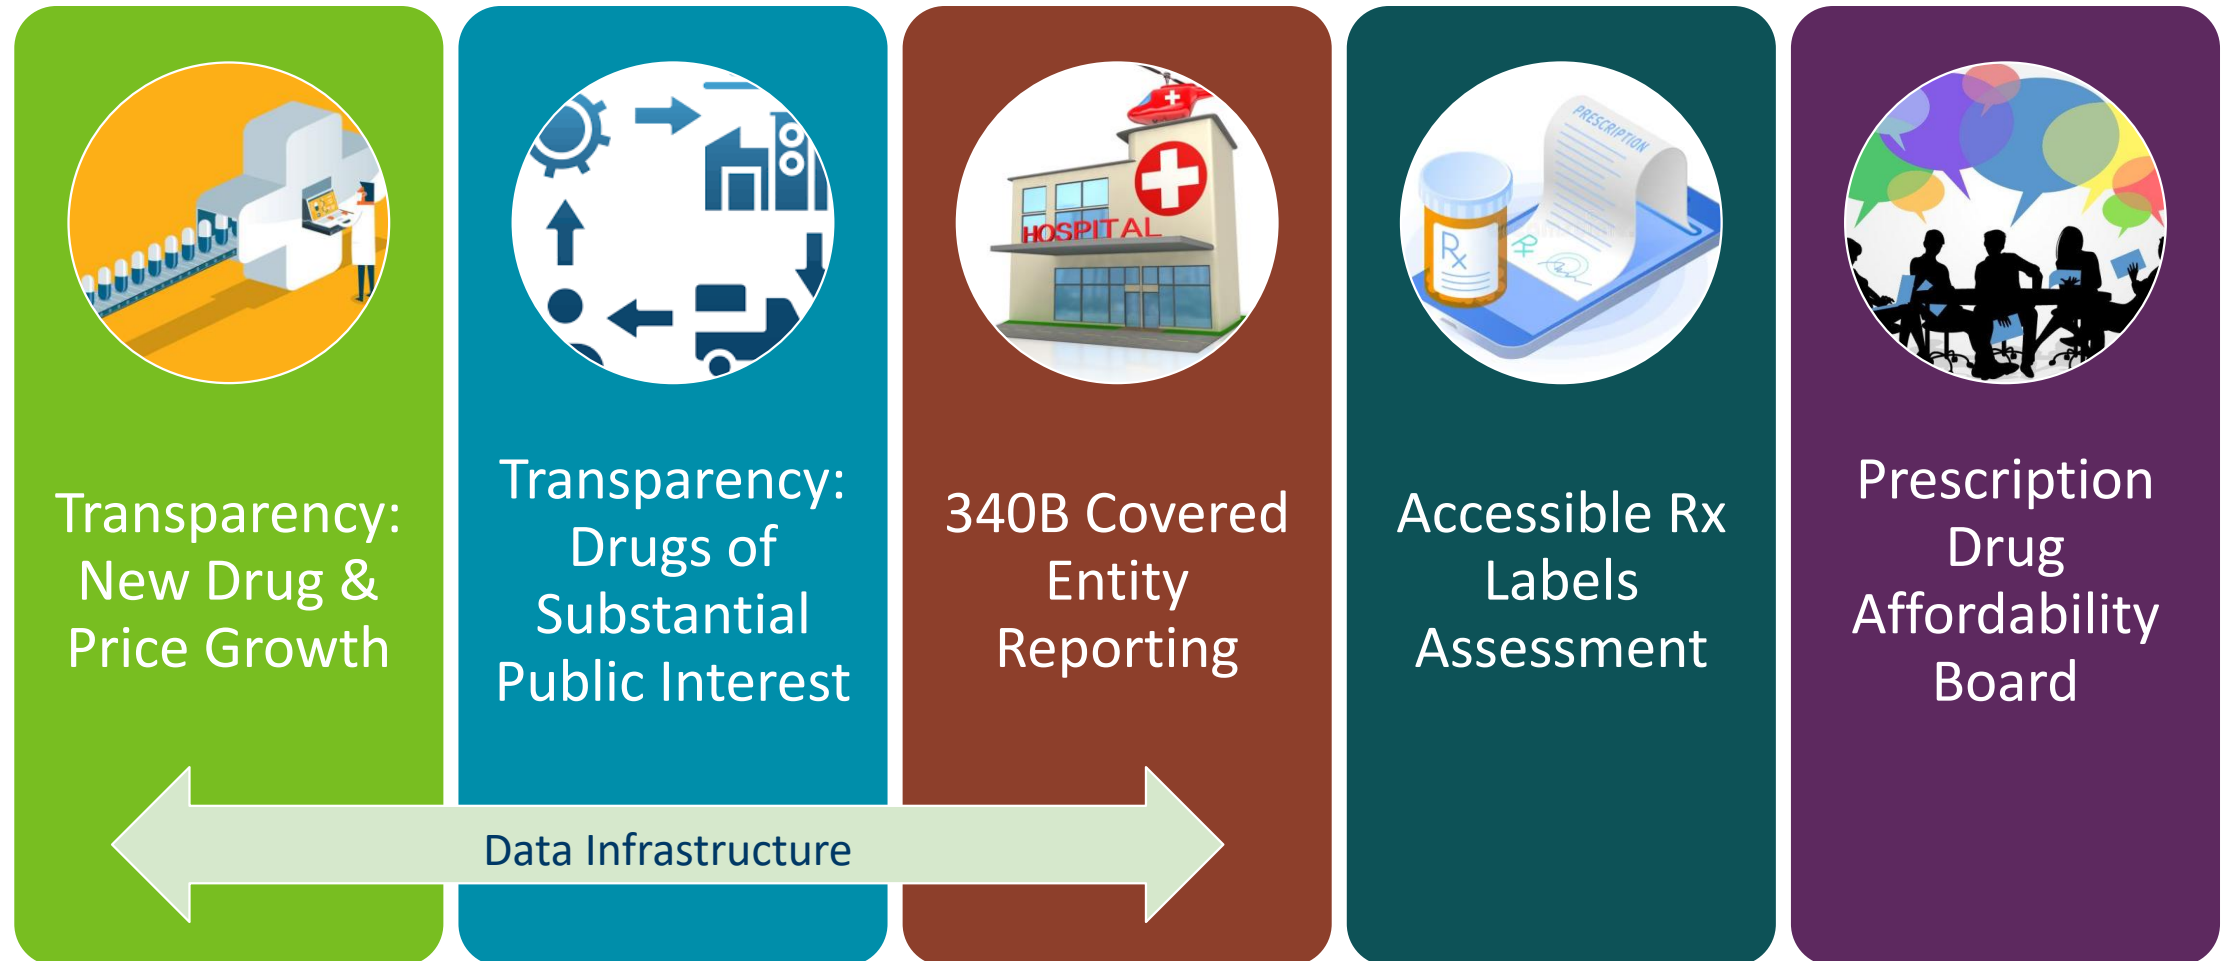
Transparency: New Drug & Price Growth

Transparency: Drugs of Substantial Public Interest

HOSPITAL

340B Covered Entity Reporting

PRESCRIPTION

Rx

Accessible Rx Labels Assessment

Prescription Drug Affordability Board

Data Infrastructure